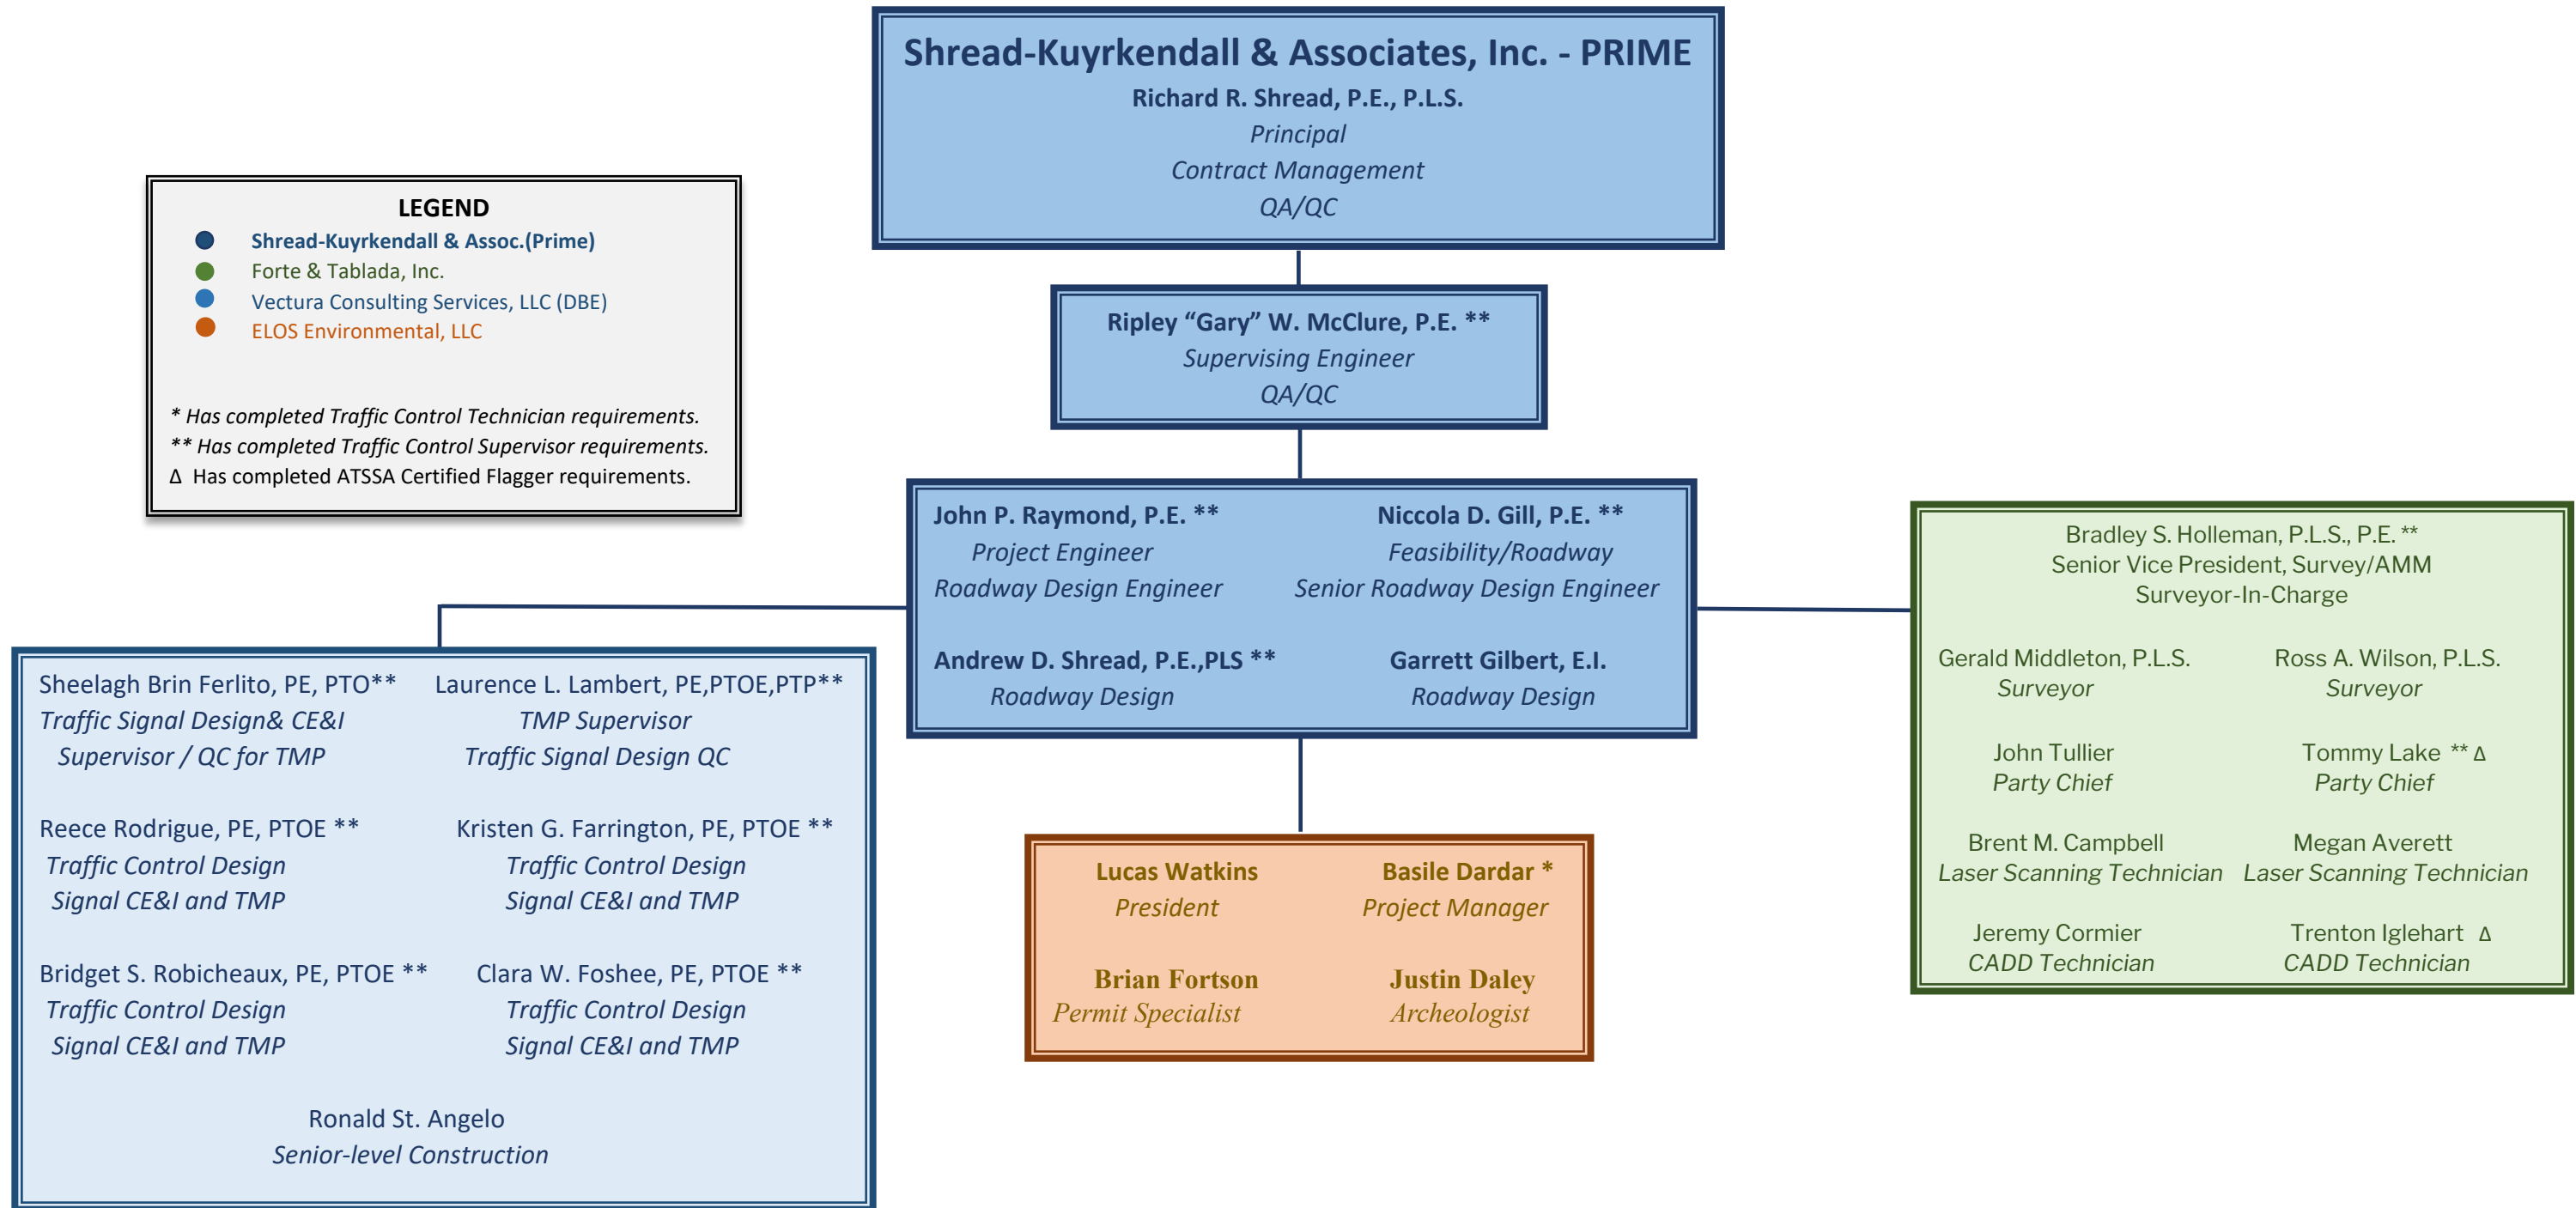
Shread-Kuyrkendall & Associates, Inc. - PRIME
Richard R. Shread, P.E., P.L.S.
Principal
Contract Management
QA/QC

LEGEND
Shread-Kuyrkendall & Assoc.(Prime)
Forte & Tablada, Inc.
Vectura Consulting Services, LLC (DBE)
ELOS Environmental, LLC

* Has completed Traffic Control Technician requirements.
** Has completed Traffic Control Supervisor requirements.
Δ Has completed ATSSA Certified Flagger requirements.

Ripley "Gary" W. McClure, P.E. **
Supervising Engineer
QA/QC

John P. Raymond, P.E. **
Project Engineer
Roadway Design Engineer

Niccola D. Gill, P.E. **
Feasibility/Roadway
Senior Roadway Design Engineer

Andrew D. Shread, P.E.,PLS **
Roadway Design

Garrett Gilbert, E.I.
Roadway Design

Bradley S. Holleman, P.L.S., P.E. **
Senior Vice President, Survey/AMM
Surveyor-In-Charge

Gerald Middleton, P.L.S.
Surveyor

Ross A. Wilson, P.L.S.
Surveyor

John Tullier
Party Chief

Tommy Lake ** Δ
Party Chief

Brent M. Campbell
Laser Scanning Technician

Megan Averett
Laser Scanning Technician

Jeremy Cormier
CADD Technician

Trenton Iglehart Δ
CADD Technician

Sheelagh Brin Ferlito, PE, PTO**
Traffic Signal Design& CE&I
Supervisor / QC for TMP

Laurence L. Lambert, PE,PTOE,PTP**
TMP Supervisor
Traffic Signal Design QC

Reece Rodrigue, PE, PTOE **
Traffic Control Design
Signal CE&I and TMP

Kristen G. Farrington, PE, PTOE **
Traffic Control Design
Signal CE&I and TMP

Bridget S. Robicheaux, PE, PTOE **
Traffic Control Design
Signal CE&I and TMP

Clara W. Foshee, PE, PTOE **
Traffic Control Design
Signal CE&I and TMP

Ronald St. Angelo
Senior-level Construction

Lucas Watkins
President

Basile Dardar *
Project Manager

Brian Fortson
Permit Specialist

Justin Daley
Archeologist